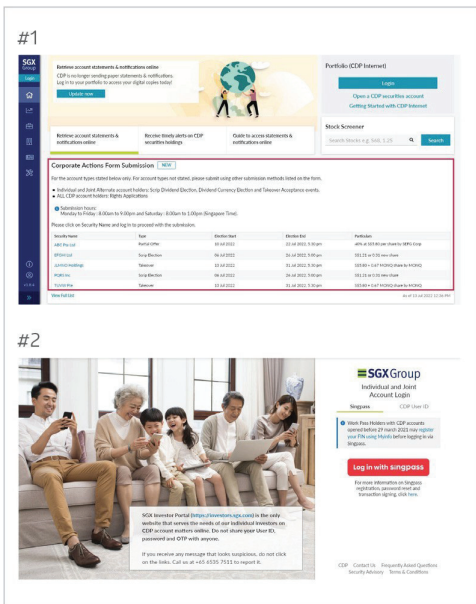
#1

SGX Group

Login

Retrieve account statements & notifications online

CDP is no longer sending paper statements & notifications. Log in to your portfolio to access your digital copies today!

Update now

Portfolio (CDP Internet)

Login

Open a CDP securities account

Getting Started with CDP Internet

Retrieve account statements & notifications online

Receive timely alerts on CDP securities holdings

Guide to access statements & notifications online

Stock Screener

Search Stocks e.g. Sod, 1.23

Search

Corporate Actions Form Submission NEW

For the account types stated below only. For account types not stated, please submit using other submission methods listed on the form.

• Individual and Joint Alternate account holders: Scrip Dividend Election, Dividend Currency Election and Takeover Acceptance events.
• ALL CDP account holders: Rights Applications

Submission hours:
Monday to Friday : 8.00am to 9.00pm and Saturday : 8.00am to 1.00pm (Singapore Time).

Please click on Security Name and log in to proceed with the submission.

| Security Name | Type | Election Start | Election End | Particulars |
|---|---|---|---|---|
| ABC Pte Ltd | Partial Offer | 10 Jul 2022 | 22 Jul 2022, 5:30 pm | 60% at S$0.80 per share by SEN Corp |
| EPSM Ltd | Scrip Election | 06 Jul 2022 | 26 Jul 2022, 5:00 pm | S$1.21 or 0.31 new share |
| JUNYO Holdings | Takeover | 10 Jul 2022 | 31 Jul 2022, 5:30 pm | S$0.60 + 0.67 MOHIQ share by MOHIQ |
| PORT Inc | Scrip Election | 06 Jul 2022 | 26 Jul 2022, 5:00 pm | S$1.21 or 0.31 new share |
| YUSHI Pte | Takeover | 10 Jul 2022 | 31 Jul 2022, 5:30 pm | S$0.60 + 0.67 MOHIQ share by MOHIQ |

View Full List

As of 10 Jul 2022 12:56 PM

#2

SGX Group

Individual and Joint Account Login

Singpass

CDP User ID

Work Pass Holders with CDP accounts opened before 29 March 2021 may register your FIN using Myinfo before logging in via Singpass.

Log in with singpass

For more information on Singpass registration, password reset and transaction signing, click here.

SGX Investor Portal (https://investors.sgx.com) is the only website that serves the needs of our individual investors on CDP account matters online. Do not share your User ID, password and OTP with anyone.

If you receive any message that looks suspicious, do not click on the links. Call us at +65 6535 7511 to report it.

CDP Contact Us Frequently Asked Questions Security Advisory Terms & Conditions